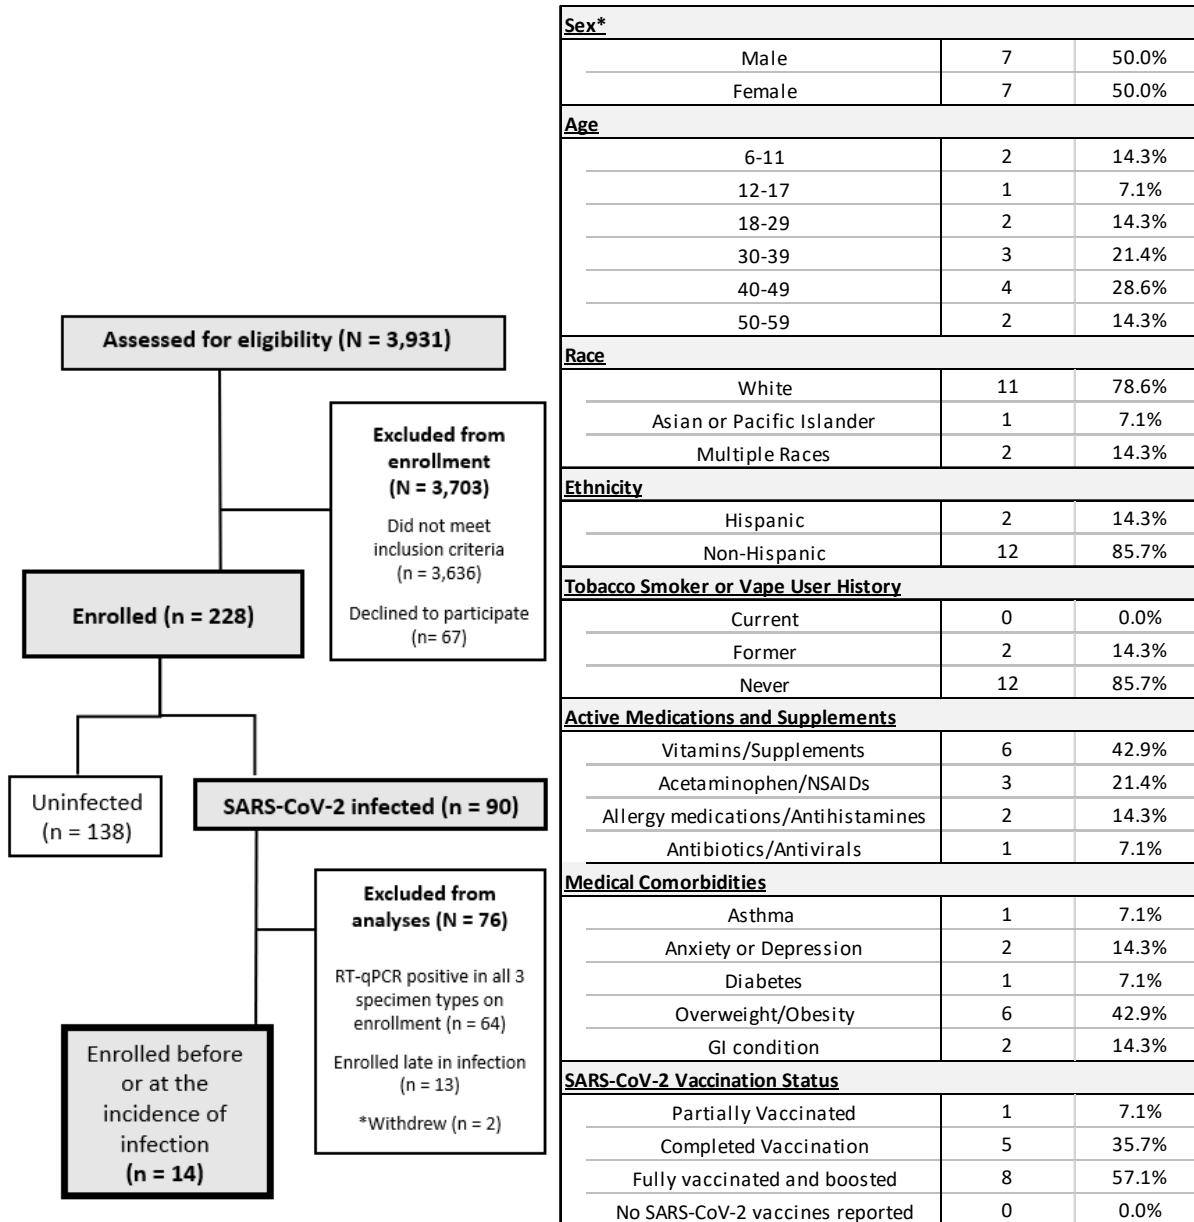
Assessed for eligibility (N = 3,931)

Excluded from enrollment (N = 3,703)

Did not meet inclusion criteria (n = 3,636)

Declined to participate (n= 67)

Enrolled (n = 228)

Uninfected (n = 138)

SARS-CoV-2 infected (n = 90)

Excluded from analyses (N = 76)

RT-qPCR positive in all 3 specimen types on enrollment (n = 64)

Enrolled late in infection (n = 13)

*Withdrew (n = 2)

Enrolled before or at the incidence of infection (n = 14)

| Sex* | | |
|---|---|---|
| Male | 7 | 50.0% |
| Female | 7 | 50.0% |
| Age | | |
| 6-11 | 2 | 14.3% |
| 12-17 | 1 | 7.1% |
| 18-29 | 2 | 14.3% |
| 30-39 | 3 | 21.4% |
| 40-49 | 4 | 28.6% |
| 50-59 | 2 | 14.3% |
| Race | | |
| White | 11 | 78.6% |
| Asian or Pacific Islander | 1 | 7.1% |
| Multiple Races | 2 | 14.3% |
| Ethnicity | | |
| Hispanic | 2 | 14.3% |
| Non-Hispanic | 12 | 85.7% |
| Tobacco Smoker or Vape User History | | |
| Current | 0 | 0.0% |
| Former | 2 | 14.3% |
| Never | 12 | 85.7% |
| Active Medications and Supplements | | |
| Vitamins/Supplements | 6 | 42.9% |
| Acetaminophen/NSAIDs | 3 | 21.4% |
| Allergy medications/Antihistamines | 2 | 14.3% |
| Antibiotics/Antivirals | 1 | 7.1% |
| Medical Comorbidities | | |
| Asthma | 1 | 7.1% |
| Anxiety or Depression | 2 | 14.3% |
| Diabetes | 1 | 7.1% |
| Overweight/Obesity | 6 | 42.9% |
| GI condition | 2 | 14.3% |
| SARS-CoV-2 Vaccination Status | | |
| Partially Vaccinated | 1 | 7.1% |
| Completed Vaccination | 5 | 35.7% |
| Fully vaccinated and boosted | 8 | 57.1% |
| No SARS-CoV-2 vaccines reported | 0 | 0.0% |